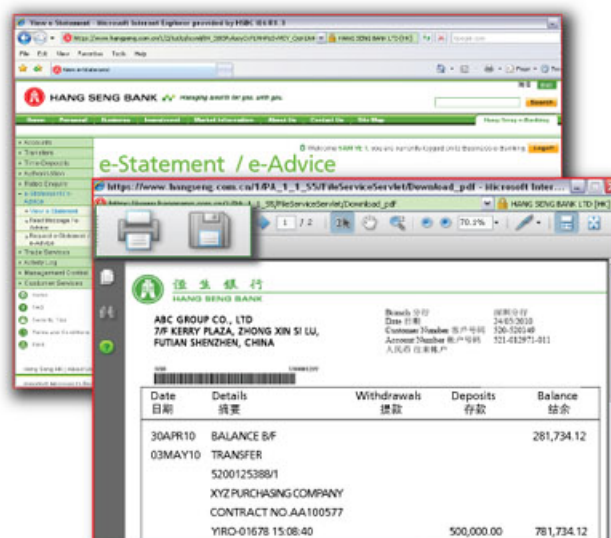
View e-Statement - Microsoft Internet Explorer provided by HSBC IE6 R1.3

https://www.hangseng.com.cn/1/2/...

File Edit View Favorites Tools Help

View e-Statement

HANG SENG BANK Managing wealth for you, with you.

Search

Home Personal Business Investment Market Information About Us Contact Us Site Map

Hang Seng e-Banking

Accounts
Transfers
Time Deposits
Notifications
Patent Enquiry
e-Statement / e-Advice
View e-Statement
Retail Message for Advice
Request e-Statement / e-Advice
Trade Services
Activity Log
Management Control
Customer Services

e-Statement / e-Advice

Welcome SAM YE, You are currently logged on to Business e-Banking. Logoff

https://www.hangseng.com.cn/1/PA_1_1_S5/FileServiceServlet/Download_pdf - Microsoft Inter...

HANG SENG BANK LTD [HK]

1 / 2

70.1%

恒生銀行
HANG SENG BANK

ABC GROUP CO., LTD
7/F KERRY PLAZA, ZHONG XIN SI LU,
FUTIAN SHENZHEN, CHINA

Branch 分行 深圳分行
Date 日期 24/05/2010
Customer Number 客户号码 520-520140
Account Number 帐户号码 521-012971-011
人民币 往来帐户

| Date 日期 | Details 摘要 | Withdrawals 提款 | Deposits 存款 | Balance 结余 |
|---|---|---|---|---|
| 30APR10 | BALANCE B/F | | | 281,734.12 |
| 03MAY10 | TRANSFER | | | |
| | 5200125388/1 | | | |
| | XYZ PURCHASING COMPANY | | | |
| | CONTRACT NO.AA100577 | | | |
| | YIRO-01678 15:08:40 | | 500,000.00 | 781,734.12 |